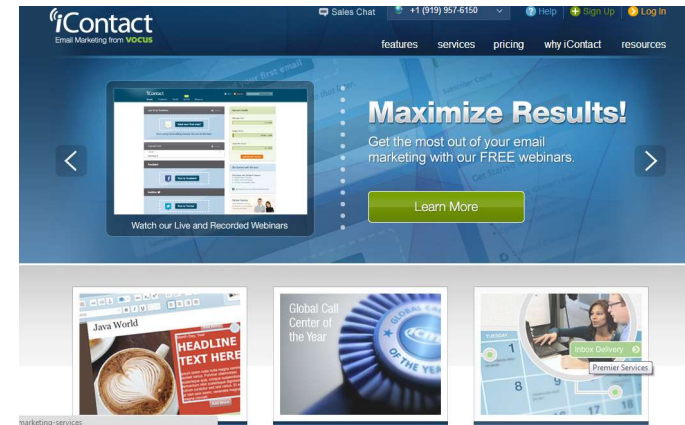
iContact
Email Marketing from VOCUS

Sales Chat
+1 (919) 957-6150
Help
Sign Up
Log In

features
services
pricing
why iContact
resources

Maximize Results!

Get the most out of your email marketing with our FREE webinars.

Learn More

Watch our Live and Recorded Webinars

Java World
HEADLINE TEXT HERE

Global Call Center of the Year

GLOBAL CALL CENTER OF THE YEAR

Inbox Delivery
Premier Services

marketing-services